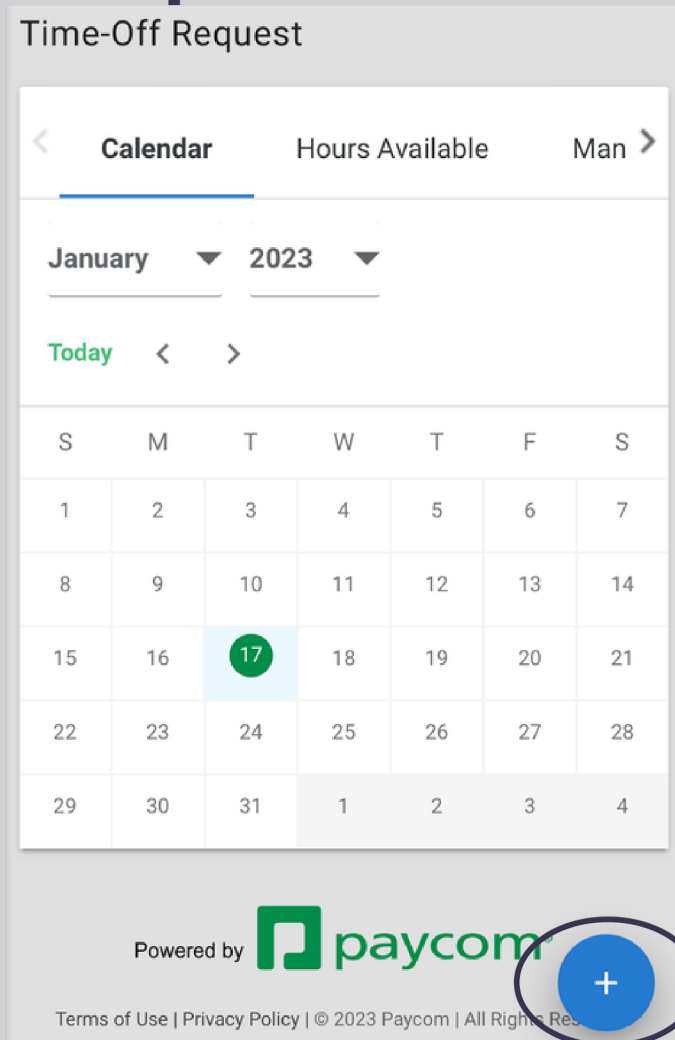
Time-Off Request

Calendar Hours Available Man

January 2023

Today

| S | M | T | W | T | F | S |
|---|---|---|---|---|---|---|
| 1 | 2 | 3 | 4 | 5 | 6 | 7 |
| 8 | 9 | 10 | 11 | 12 | 13 | 14 |
| 15 | 16 | 17 | 18 | 19 | 20 | 21 |
| 22 | 23 | 24 | 25 | 26 | 27 | 28 |
| 29 | 30 | 31 | 1 | 2 | 3 | 4 |

Powered by paycom

+

Terms of Use | Privacy Policy | © 2023 Paycom | All Rights Re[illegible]